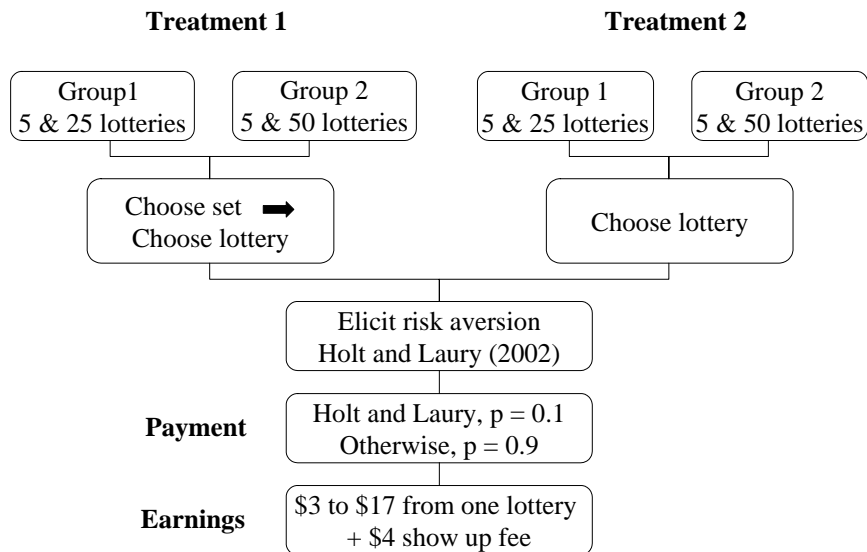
**Treatment 1**

**Treatment 2**

Group1
5 & 25 lotteries

Group 2
5 & 50 lotteries

Group 1
5 & 25 lotteries

Group 2
5 & 50 lotteries

Choose set ➡
Choose lottery

Choose lottery

Elicit risk aversion
Holt and Laury (2002)

**Payment**

Holt and Laury, p = 0.1
Otherwise, p = 0.9

**Earnings**

\$3 to \$17 from one lottery
+ \$4 show up fee